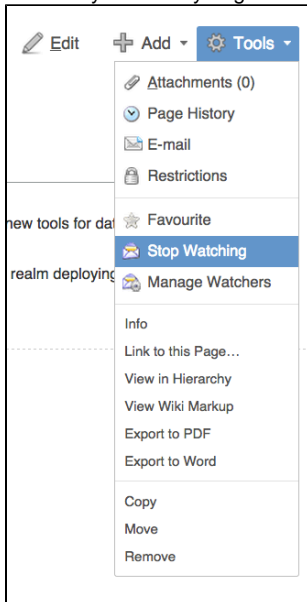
Edit Add Tools

Attachments (0)
Page History
E-mail
Restrictions

new tools for dat
Favourite
realm deploying
Stop Watching
Manage Watchers

Info
Link to this Page…
View in Hierarchy
View Wiki Markup
Export to PDF
Export to Word

Copy
Move
Remove